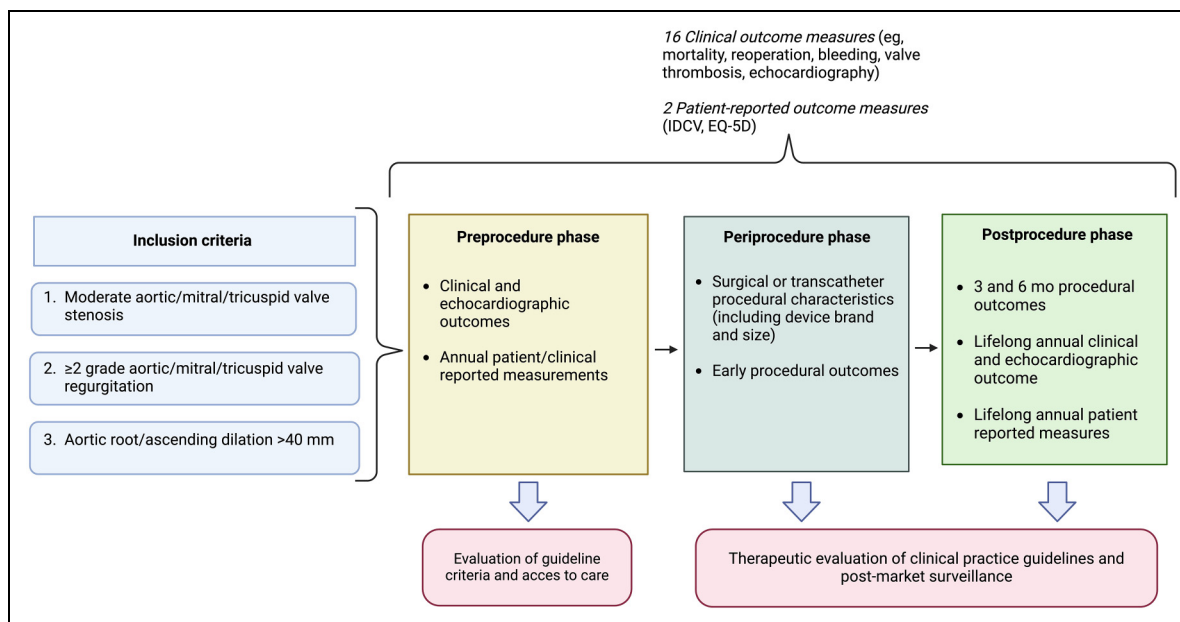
*16 Clinical outcome measures* (eg, mortality, reoperation, bleeding, valve thrombosis, echocardiography)

*2 Patient-reported outcome measures* (IDCV, EQ-5D)

**Inclusion criteria**

1. Moderate aortic/mitral/tricuspid valve stenosis

2. ≥2 grade aortic/mitral/tricuspid valve regurgitation

3. Aortic root/ascending dilation >40 mm

**Preprocedure phase**

- Clinical and echocardiographic outcomes
- Annual patient/clinical reported measurements

**Periprocedure phase**

- Surgical or transcatheter procedural characteristics (including device brand and size)
- Early procedural outcomes

**Postprocedure phase**

- 3 and 6 mo procedural outcomes
- Lifelong annual clinical and echocardiographic outcome
- Lifelong annual patient reported measures

Evaluation of guideline criteria and acces to care

Therapeutic evaluation of clinical practice guidelines and post-market surveillance